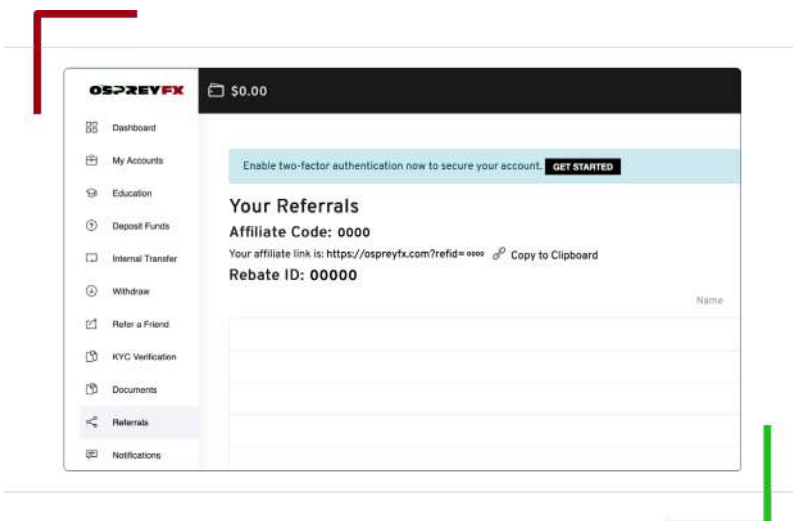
OSPREYFX

$0.00

Dashboard
My Accounts
Education
Deposit Funds
Internal Transfer
Withdraw
Refer a Friend
KYC Verification
Documents
Referrals
Notifications

Enable two-factor authentication now to secure your account. GET STARTED

Your Referrals
Affiliate Code: 0000
Your affiliate link is: https://ospreyfx.com?refid=0000 Copy to Clipboard
Rebate ID: 00000

Name